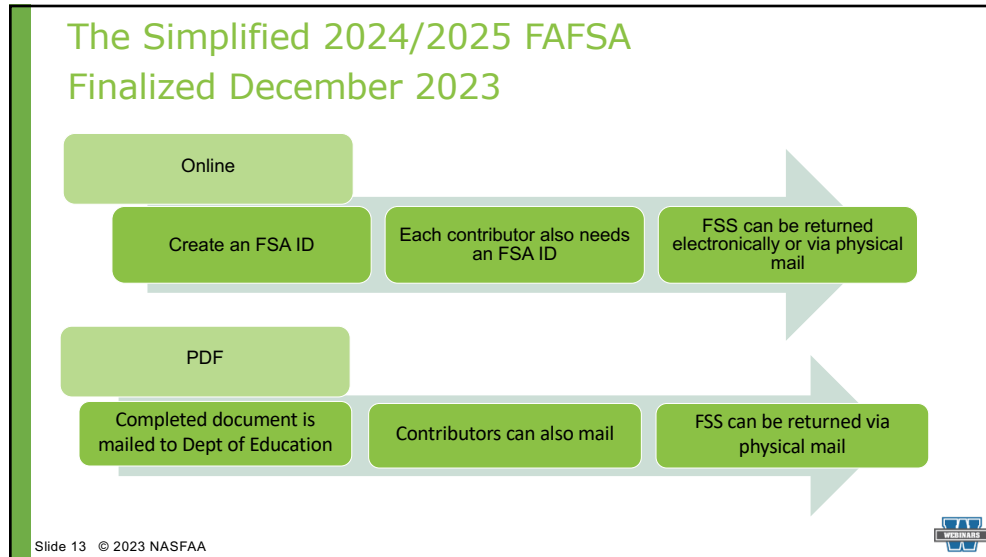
The Simplified 2024/2025 FAFSA
Finalized December 2023

Online

Create an FSA ID

Each contributor also needs an FSA ID

FSS can be returned electronically or via physical mail

PDF

Completed document is mailed to Dept of Education

Contributors can also mail

FSS can be returned via physical mail

Slide 13 © 2023 NASFAA

WEBINARS